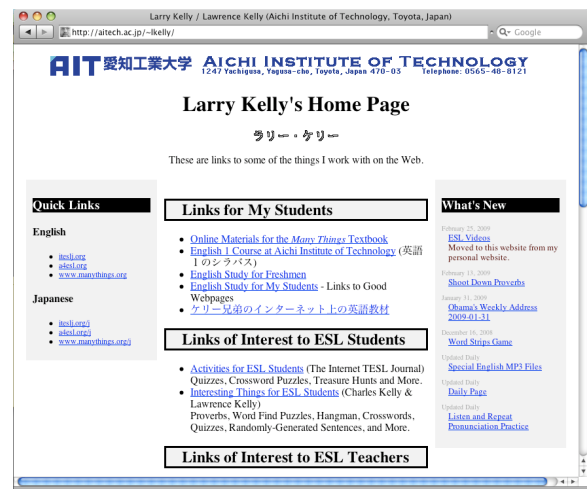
Larry Kelly / Lawrence Kelly (Aichi Institute of Technology, Toyota, Japan)

http://aitech.ac.jp/~lkelly/

Google

AIT 愛知工業大学 AICHI INSTITUTE OF TECHNOLOGY 1247 Yachigusa, Yagusa-cho, Toyota, Japan 470-03 Telephone: 0565-48-8121

Larry Kelly's Home Page

ラリー・ケリー

These are links to some of the things I work with on the Web.

Quick Links

English

- iteslj.org
- a4esl.org
- www.manythings.org

Japanese

- iteslj.org/j
- a4esl.org/j
- www.manythings.org/j

Links for My Students

- Online Materials for the *Many Things* Textbook
- English 1 Course at Aichi Institute of Technology (英語1のシラバス)
- English Study for Freshmen
- English Study for My Students - Links to Good Webpages
- ケリー兄弟のインターネット上の英語教材

Links of Interest to ESL Students

- Activities for ESL Students (The Internet TESL Journal) Quizzes, Crossword Puzzles, Treasure Hunts and More.
- Interesting Things for ESL Students (Charles Kelly & Lawrence Kelly) Proverbs, Word Find Puzzles, Hangman, Crosswords, Quizzes, Randomly-Generated Sentences, and More.

Links of Interest to ESL Teachers

What's New

February 25, 2009
ESL Videos
Moved to this website from my personal website.

February 13, 2009
Shoot Down Proverbs

January 31, 2009
Obama's Weekly Address 2009-01-31

December 16, 2008
Word Strips Game

Updated Daily
Special English MP3 Files

Updated Daily
Daily Page

Updated Daily
Listen and Repeat Pronunciation Practice